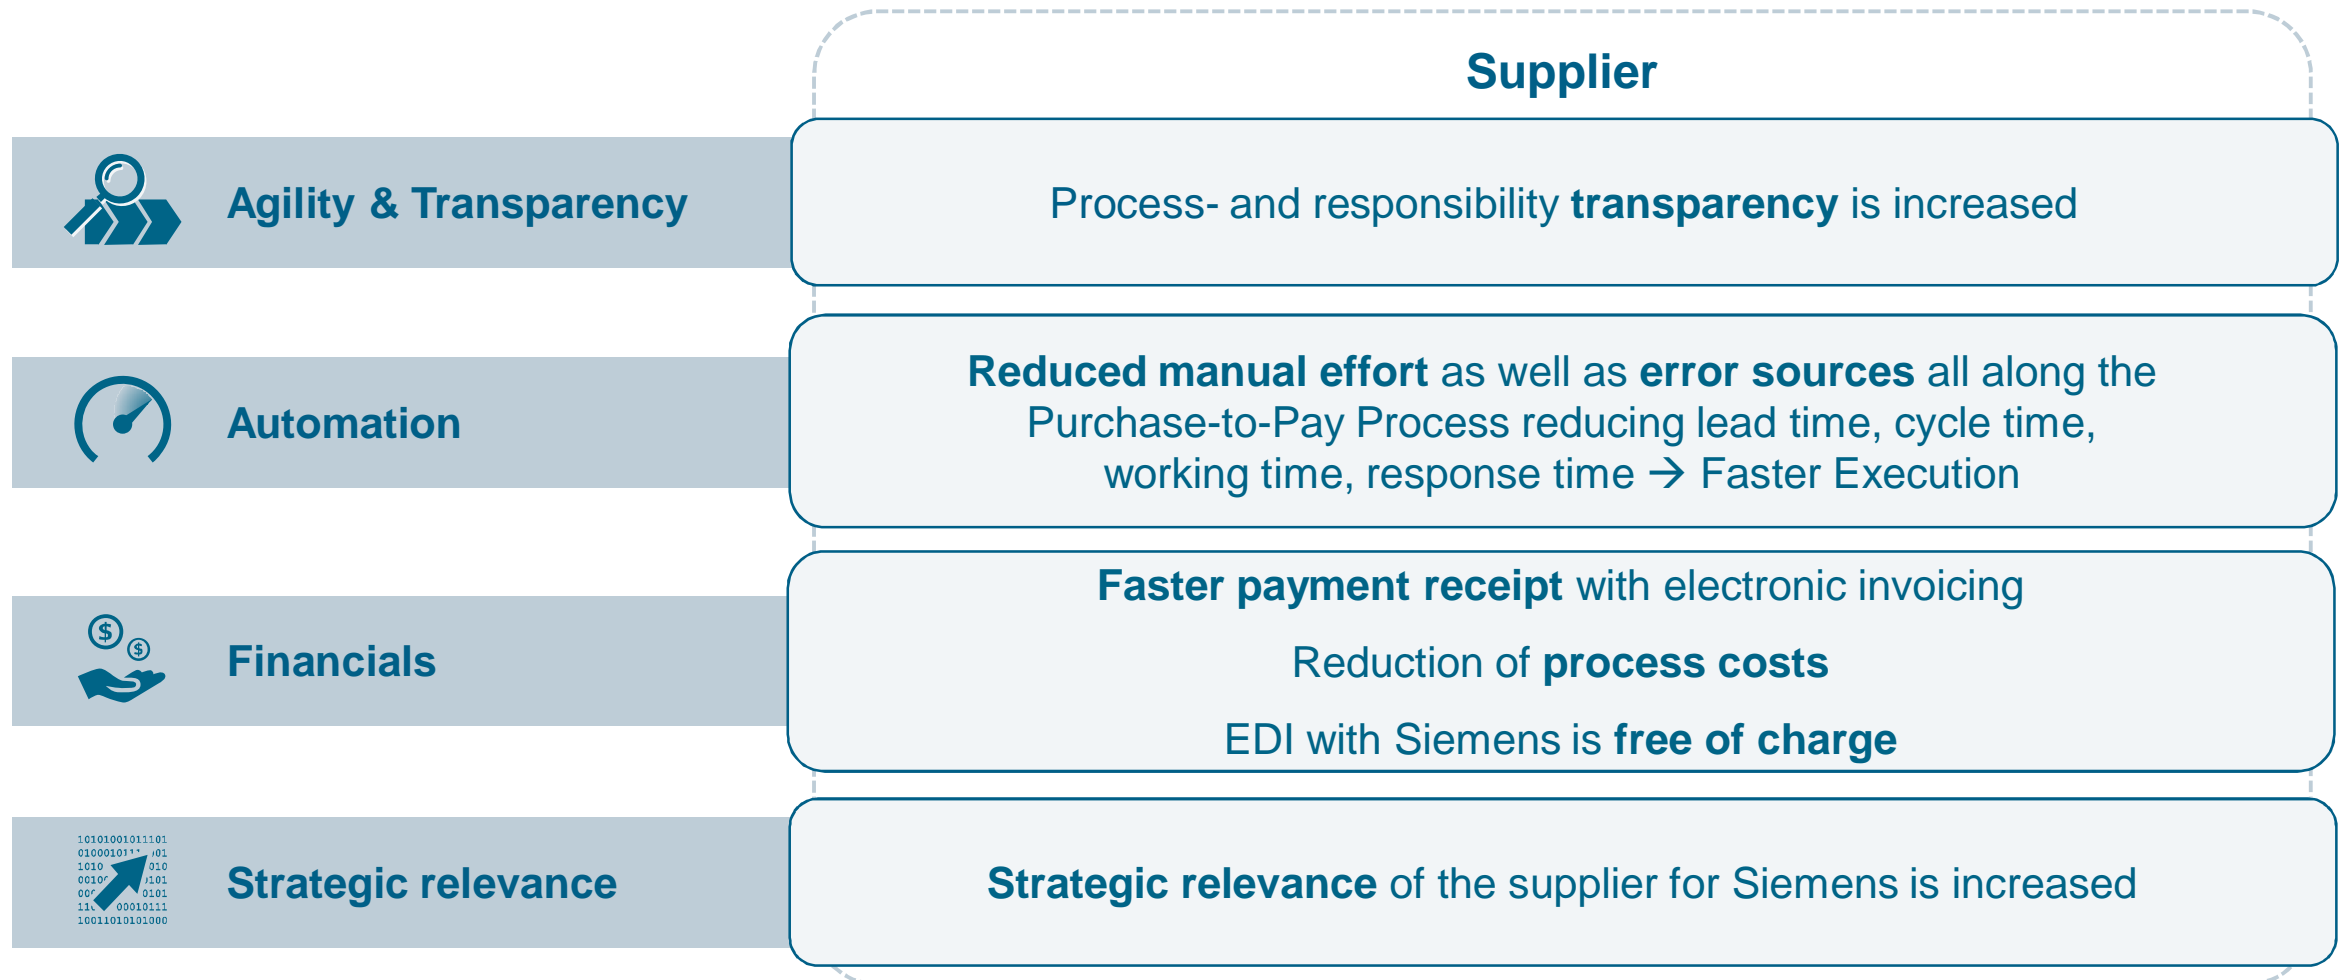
Supplier

Agility & Transparency

Process- and responsibility **transparency** is increased

Automation

**Reduced manual effort** as well as **error sources** all along the Purchase-to-Pay Process reducing lead time, cycle time, working time, response time → Faster Execution

Financials

**Faster payment receipt** with electronic invoicing

Reduction of **process costs**

EDI with Siemens is **free of charge**

Strategic relevance

**Strategic relevance** of the supplier for Siemens is increased